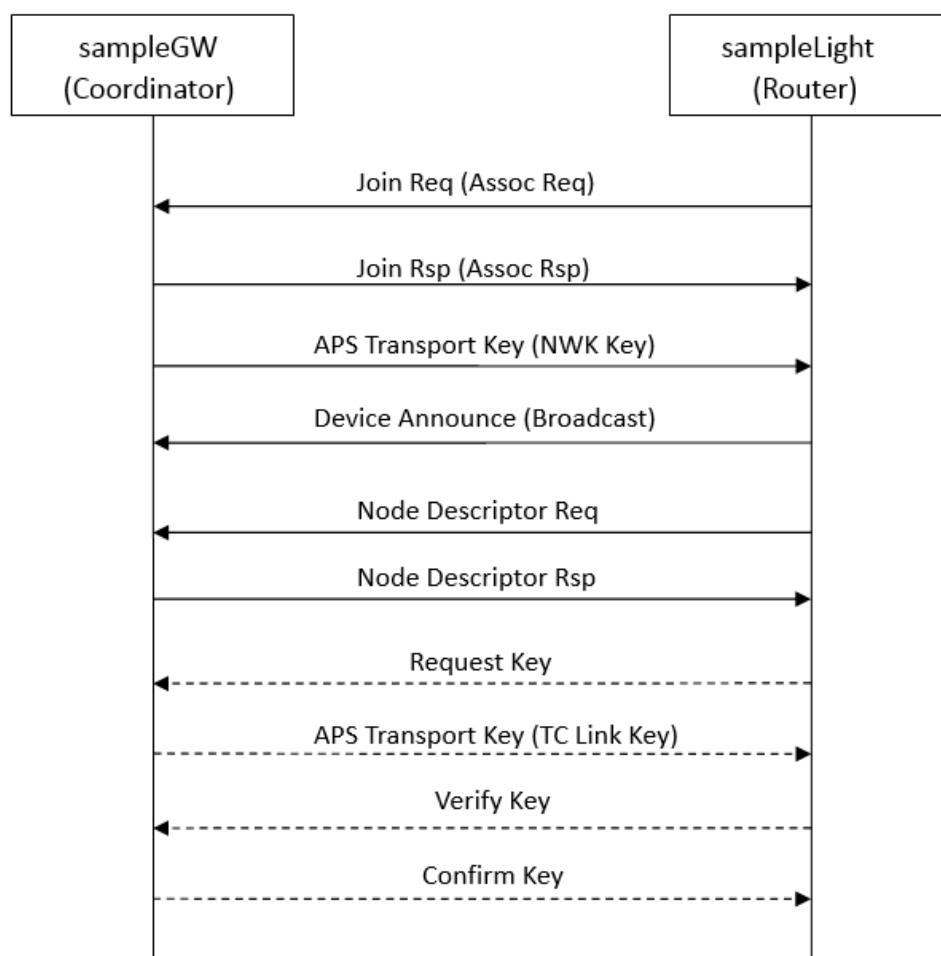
sampleGW
(Coordinator)

sampleLight
(Router)

Join Req (Assoc Req)

Join Rsp (Assoc Rsp)

APS Transport Key (NWK Key)

Device Announce (Broadcast)

Node Descriptor Req

Node Descriptor Rsp

Request Key

APS Transport Key (TC Link Key)

Verify Key

Confirm Key